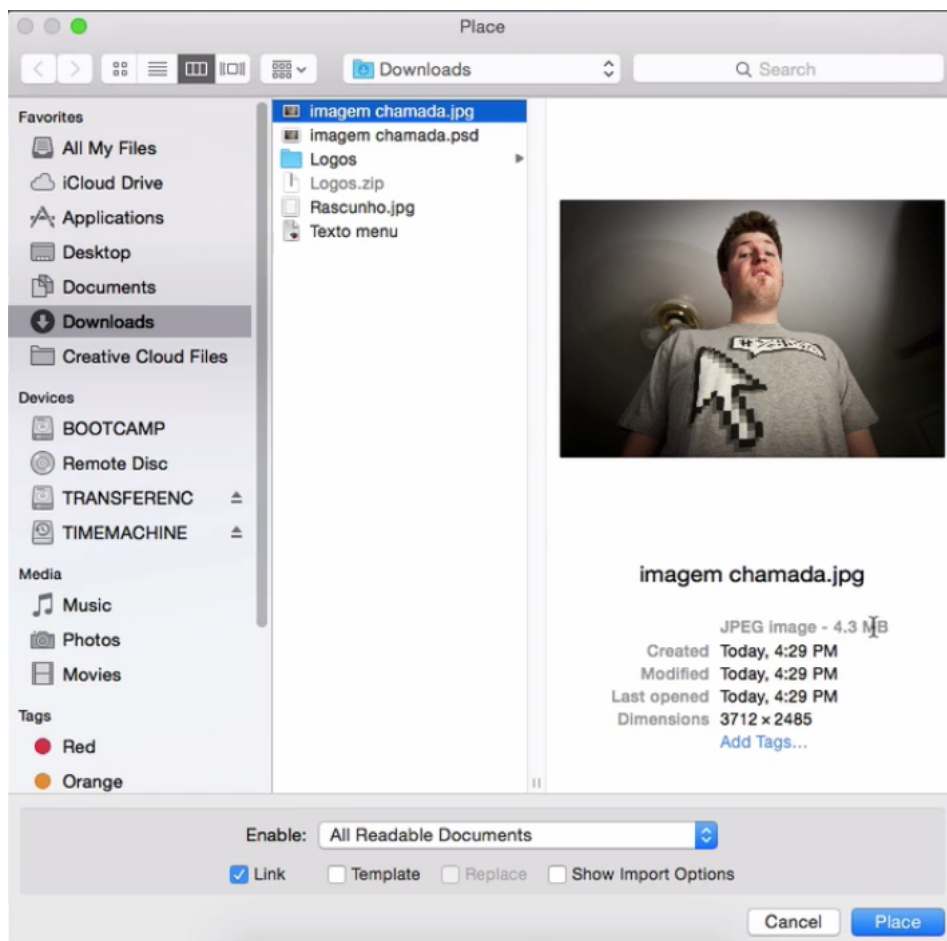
Place

Downloads

Search

Favorites
All My Files
iCloud Drive
Applications
Desktop
Documents
Downloads
Creative Cloud Files
Devices
BOOTCAMP
Remote Disc
TRANSFERENC
TIMEMACHINE
Media
Music
Photos
Movies
Tags
Red
Orange

imagem chamada.jpg
imagem chamada.psd
Logos
Logos.zip
Rascunho.jpg
Texto menu

imagem chamada.jpg
JPEG image - 4.3 MB
Created Today, 4:29 PM
Modified Today, 4:29 PM
Last opened Today, 4:29 PM
Dimensions 3712 × 2485
Add Tags...

Enable: All Readable Documents
Link
Template
Replace
Show Import Options

Cancel
Place